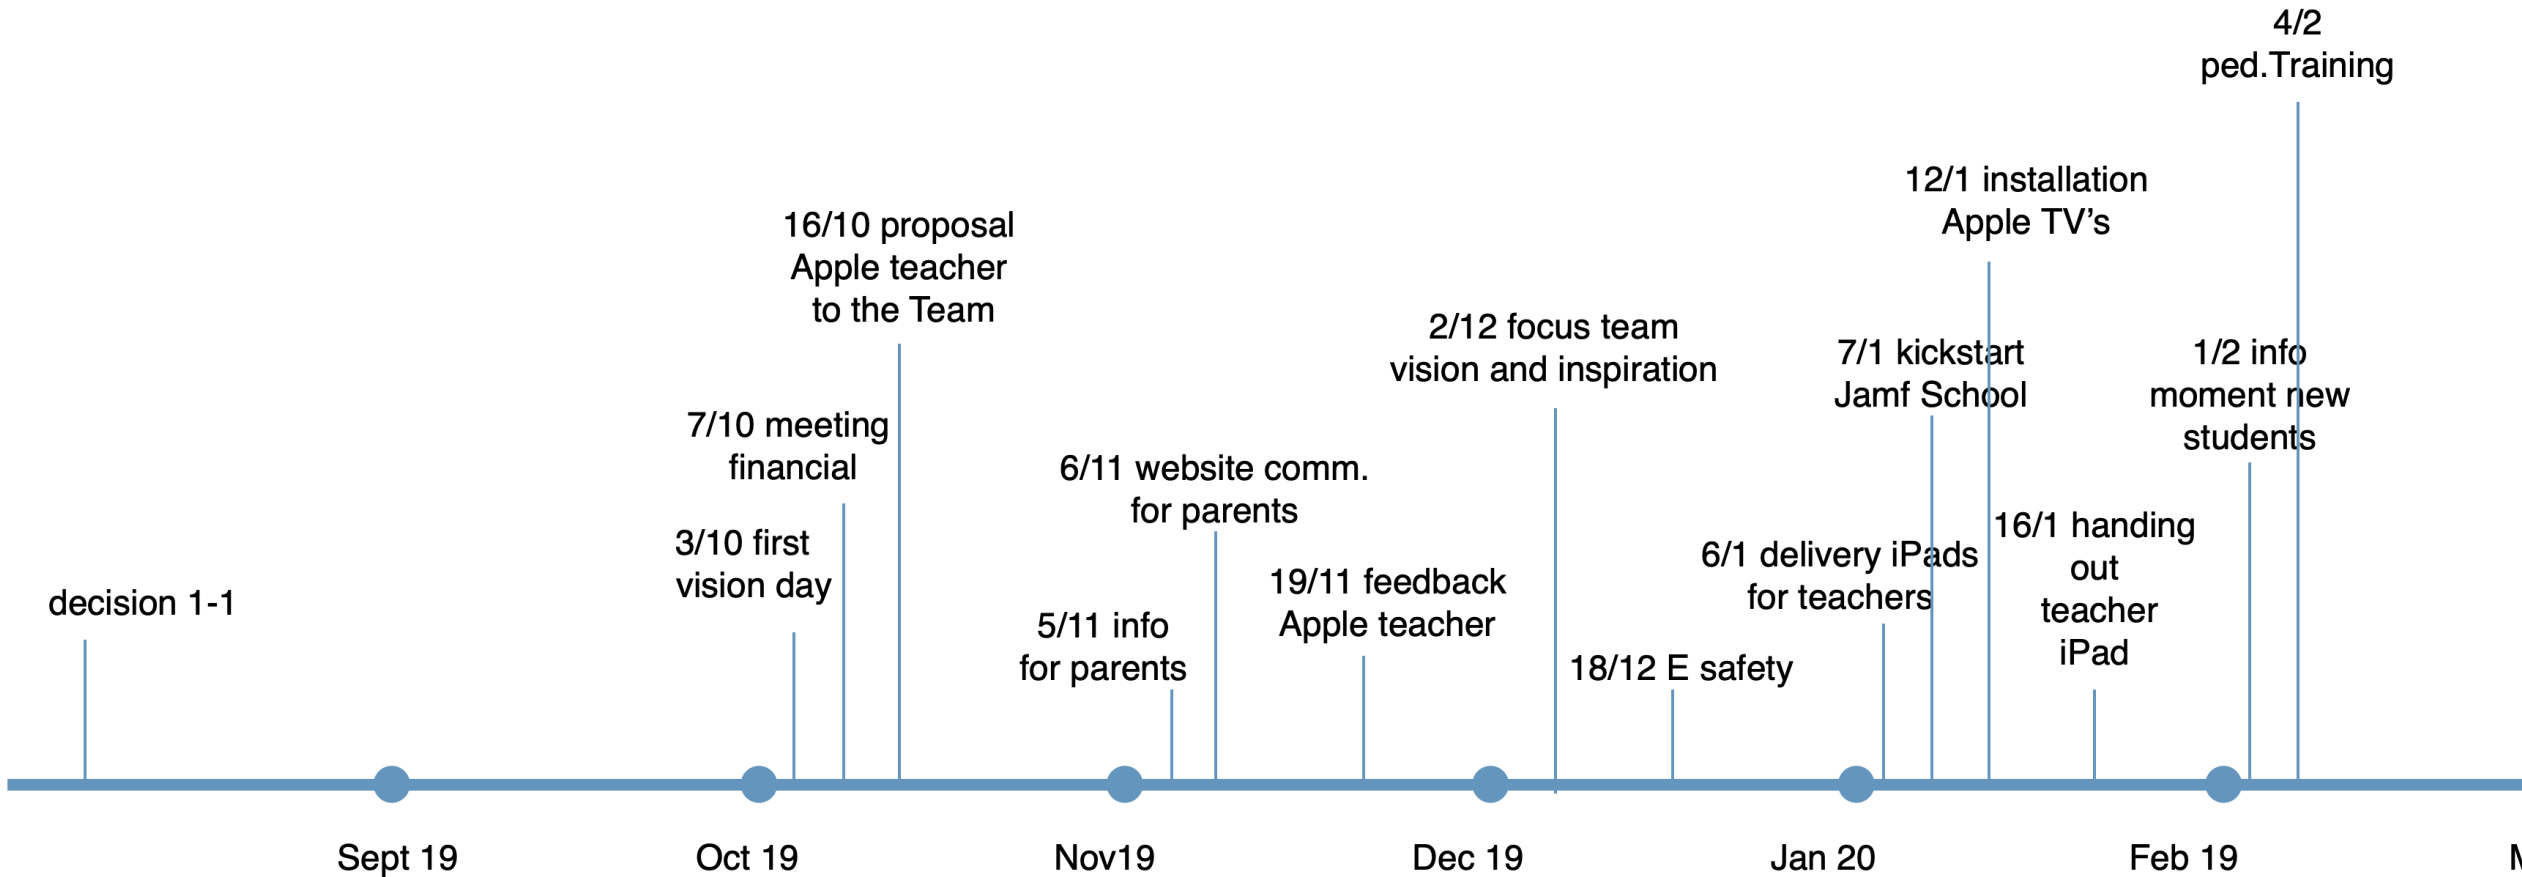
4/2
ped.Training

12/1 installation
Apple TV’s

16/10 proposal
Apple teacher
to the Team

2/12 focus team
vision and inspiration

7/1 kickstart
Jamf School

1/2 info
moment new
students

7/10 meeting
financial

6/11 website comm.
for parents

16/1 handing
out
teacher
iPad

3/10 first
vision day

6/1 delivery iPads
for teachers

19/11 feedback
Apple teacher

decision 1-1

5/11 info
for parents

18/12 E safety

Sept 19

Oct 19

Nov19

Dec 19

Jan 20

Feb 19

M